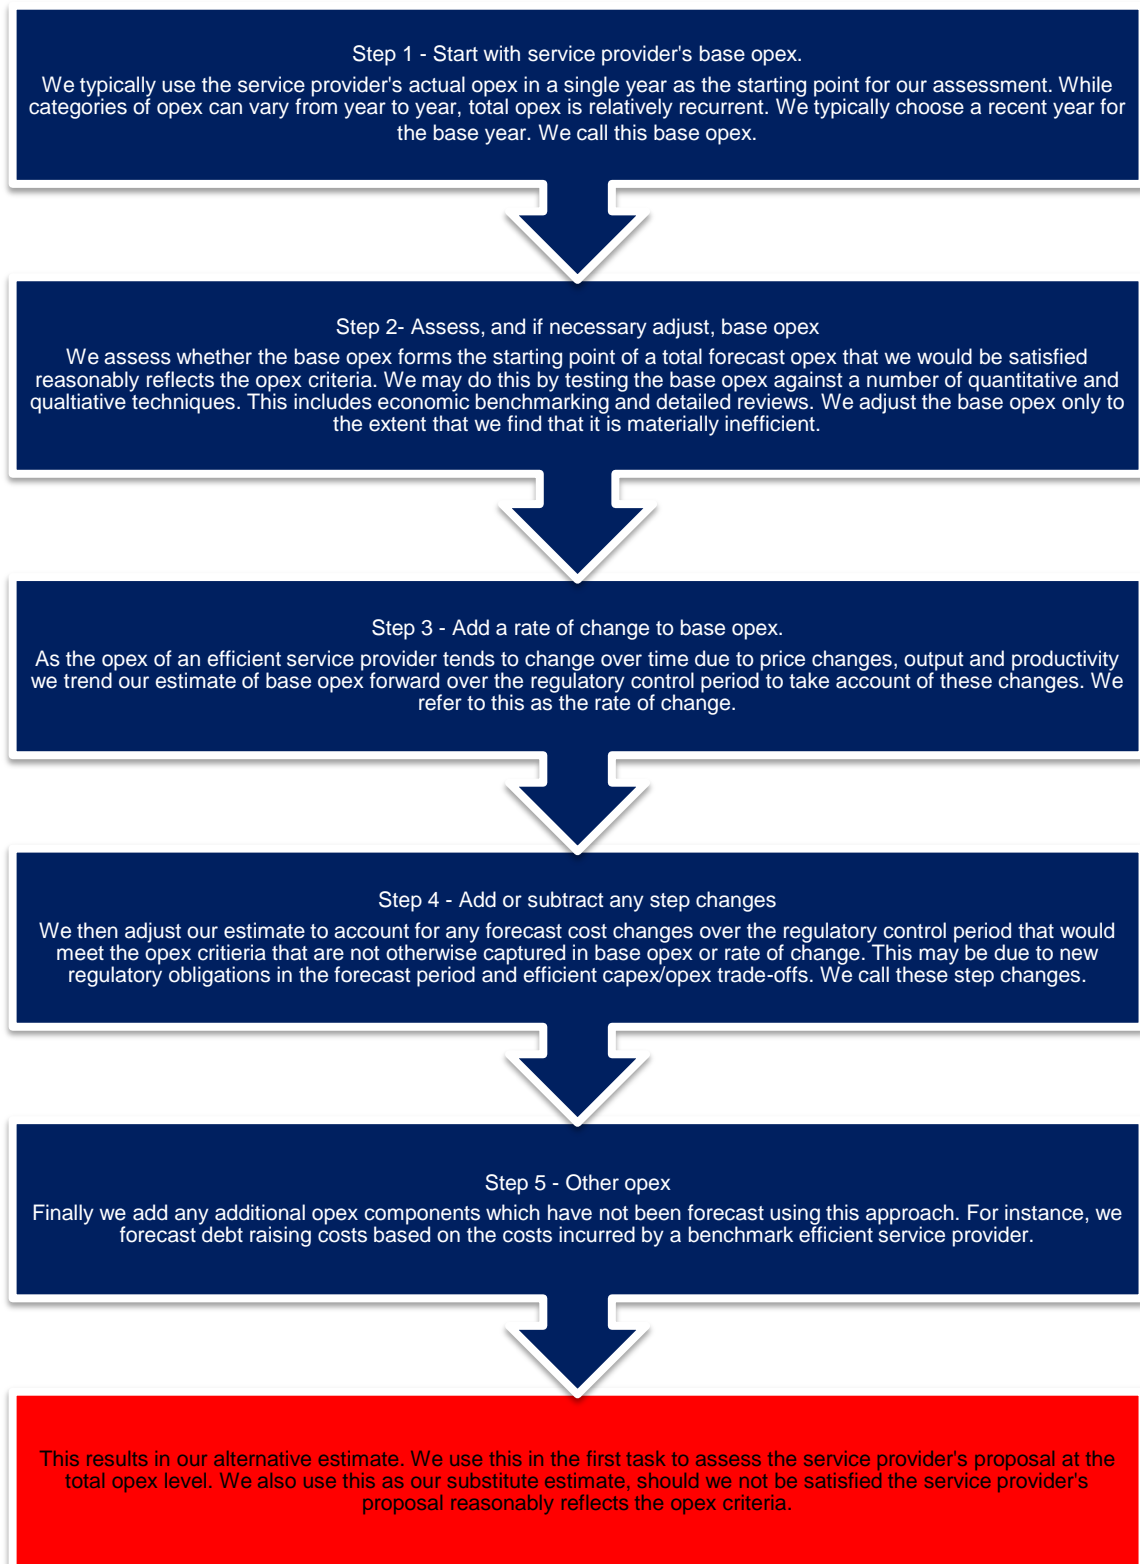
Step 1 - Start with service provider's base opex.

We typically use the service provider's actual opex in a single year as the starting point for our assessment. While categories of opex can vary from year to year, total opex is relatively recurrent. We typically choose a recent year for the base year. We call this base opex.

Step 2- Assess, and if necessary adjust, base opex

We assess whether the base opex forms the starting point of a total forecast opex that we would be satisfied reasonably reflects the opex criteria. We may do this by testing the base opex against a number of quantitative and qualtiative techniques. This includes economic benchmarking and detailed reviews. We adjust the base opex only to the extent that we find that it is materially inefficient.

Step 3 - Add a rate of change to base opex.

As the opex of an efficient service provider tends to change over time due to price changes, output and productivity we trend our estimate of base opex forward over the regulatory control period to take account of these changes. We refer to this as the rate of change.

Step 4 - Add or subtract any step changes

We then adjust our estimate to account for any forecast cost changes over the regulatory control period that would meet the opex critieria that are not otherwise captured in base opex or rate of change. This may be due to new regulatory obligations in the forecast period and efficient capex/opex trade-offs. We call these step changes.

Step 5 - Other opex

Finally we add any additional opex components which have not been forecast using this approach. For instance, we forecast debt raising costs based on the costs incurred by a benchmark efficient service provider.

This results in our alternative estimate. We use this in the first task to assess the service provider's proposal at the total opex level. We also use this as our substitute estimate, should we not be satisfied the service provider's proposal reasonably reflects the opex criteria.